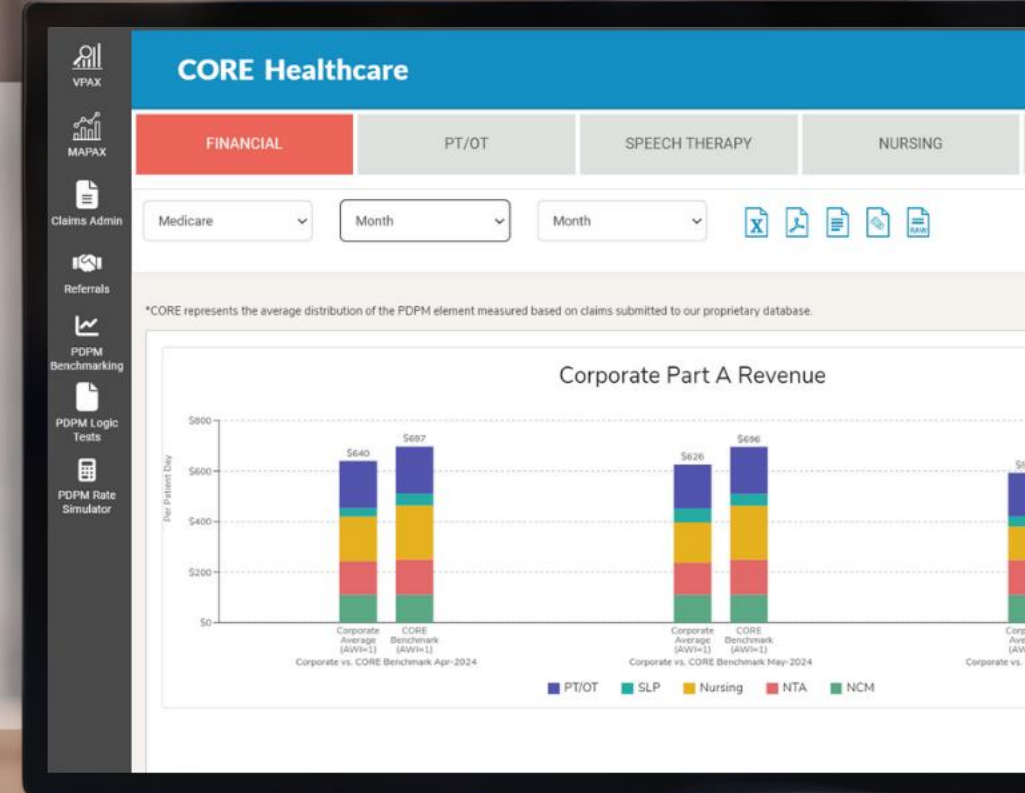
VPAX
MAPAX
Claims Admin
Referrals
PDPM Benchmarking
PDPM Logic Tests
PDPM Rate Simulator

CORE Healthcare

FINANCIAL
PT/OT
SPEECH THERAPY
NURSING

Medicare
Month
Month

*CORE represents the average distribution of the PDPM element measured based on claims submitted to our proprietary database.

Corporate Part A Revenue

$800
$600
$400
$200
$0
Per Patient Day

$640
$697
Corporate Average (AWI=1)
CORE Benchmark (AWI=1)
Corporate vs. CORE Benchmark Apr-2024

$626
$696
Corporate Average (AWI=1)
CORE Benchmark (AWI=1)
Corporate vs. CORE Benchmark May-2024

$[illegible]
Corp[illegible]
Ave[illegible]
(AW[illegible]
Corporate vs. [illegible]

PT/OT
SLP
Nursing
NTA
NCM